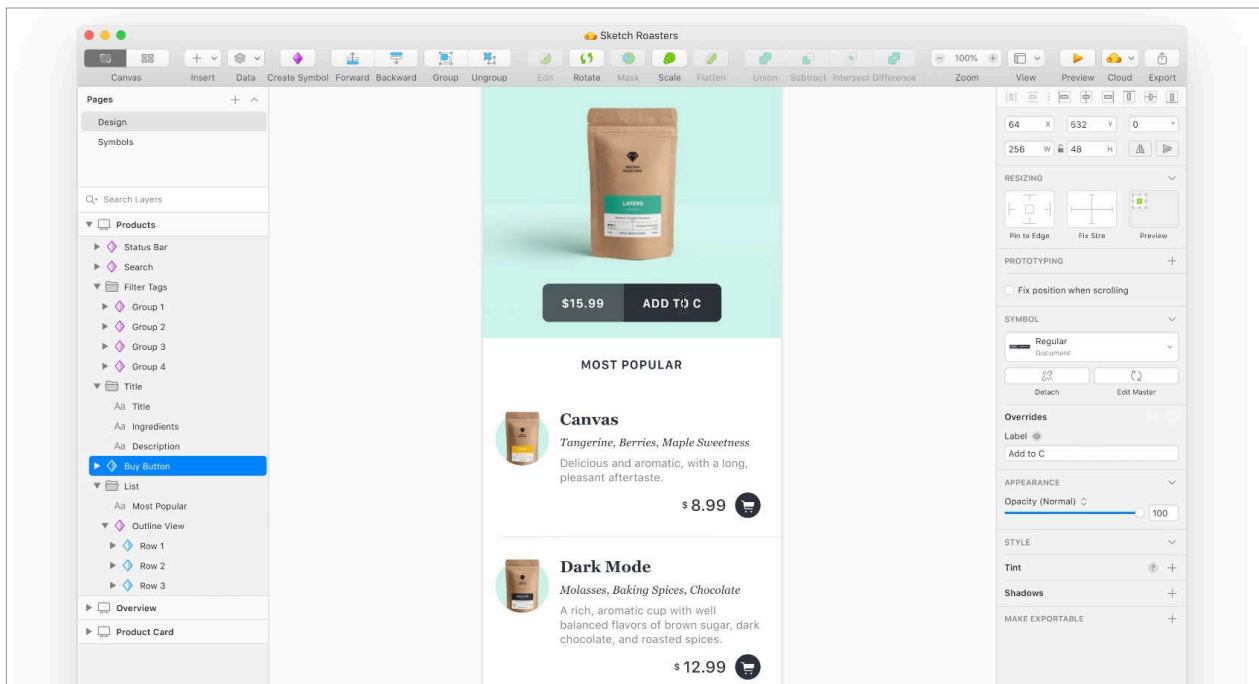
Sketch Roasters

Canvas Insert Data Create Symbol Forward Backward Group Ungroup Edit Rotate Mask Scale Flatten Union Subtract Intersect Difference 100% Zoom View Preview Cloud Export

Pages
Design
Symbols

Search Layers
Products
Status Bar
Search
Filter Tags
Group 1
Group 2
Group 3
Group 4
Title
Aa Title
Aa Ingredients
Aa Description
Buy Button
List
Aa Most Popular
Outline View
Row 1
Row 2
Row 3
Overview
Product Card

LAYERS

$15.99 ADD TO C

MOST POPULAR

Canvas
Tangerine, Berries, Maple Sweetness
Delicious and aromatic, with a long, pleasant aftertaste.
$ 8.99

Dark Mode
Molasses, Baking Spices, Chocolate
A rich, aromatic cup with well balanced flavors of brown sugar, dark chocolate, and roasted spices.
$ 12.99

64 X 532 Y 0 °
256 W 48 H
RESIZING
Pin to Edge Fix Size Preview
PROTOTYPING
Fix position when scrolling
SYMBOL
Regular
Document
Detach Edit Master
Overrides
Label
Add to C
APPEARANCE
Opacity (Normal)
100
STYLE
Tint
Shadows
MAKE EXPORTABLE